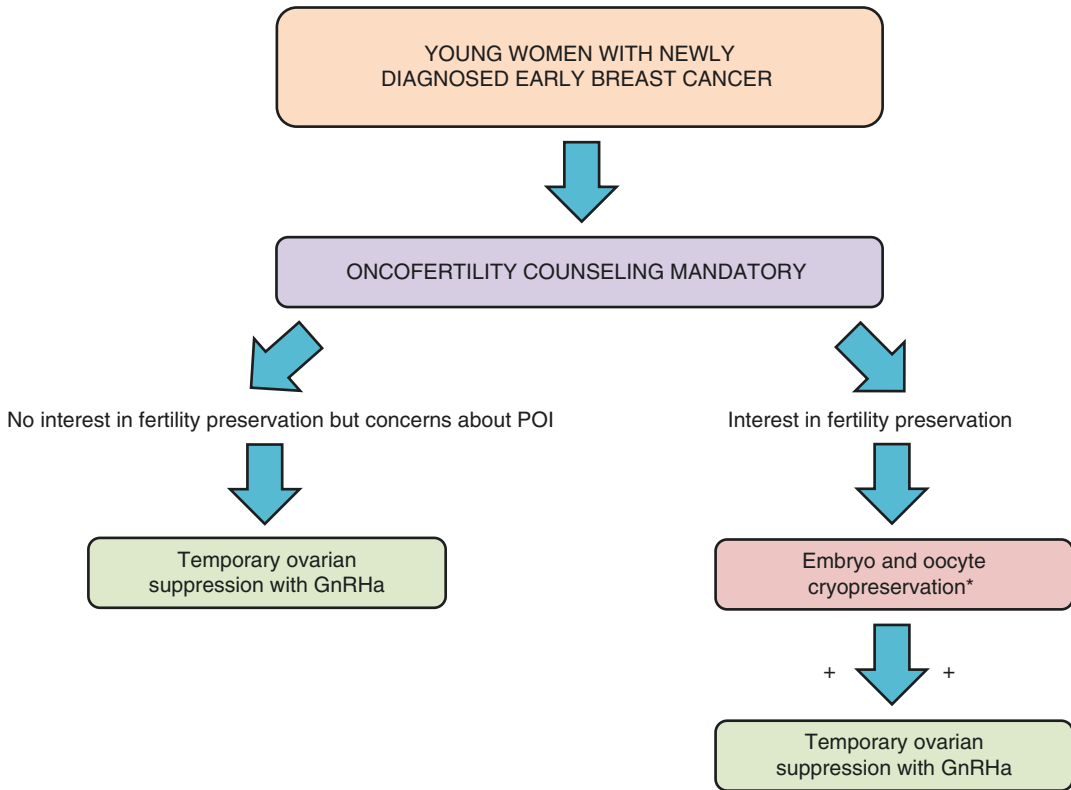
YOUNG WOMEN WITH NEWLY DIAGNOSED EARLY BREAST CANCER

ONCOFERTILITY COUNSELING MANDATORY

No interest in fertility preservation but concerns about POI

Temporary ovarian suppression with GnRHa

Interest in fertility preservation

Embryo and oocyte cryopreservation*

+ +

Temporary ovarian suppression with GnRHa